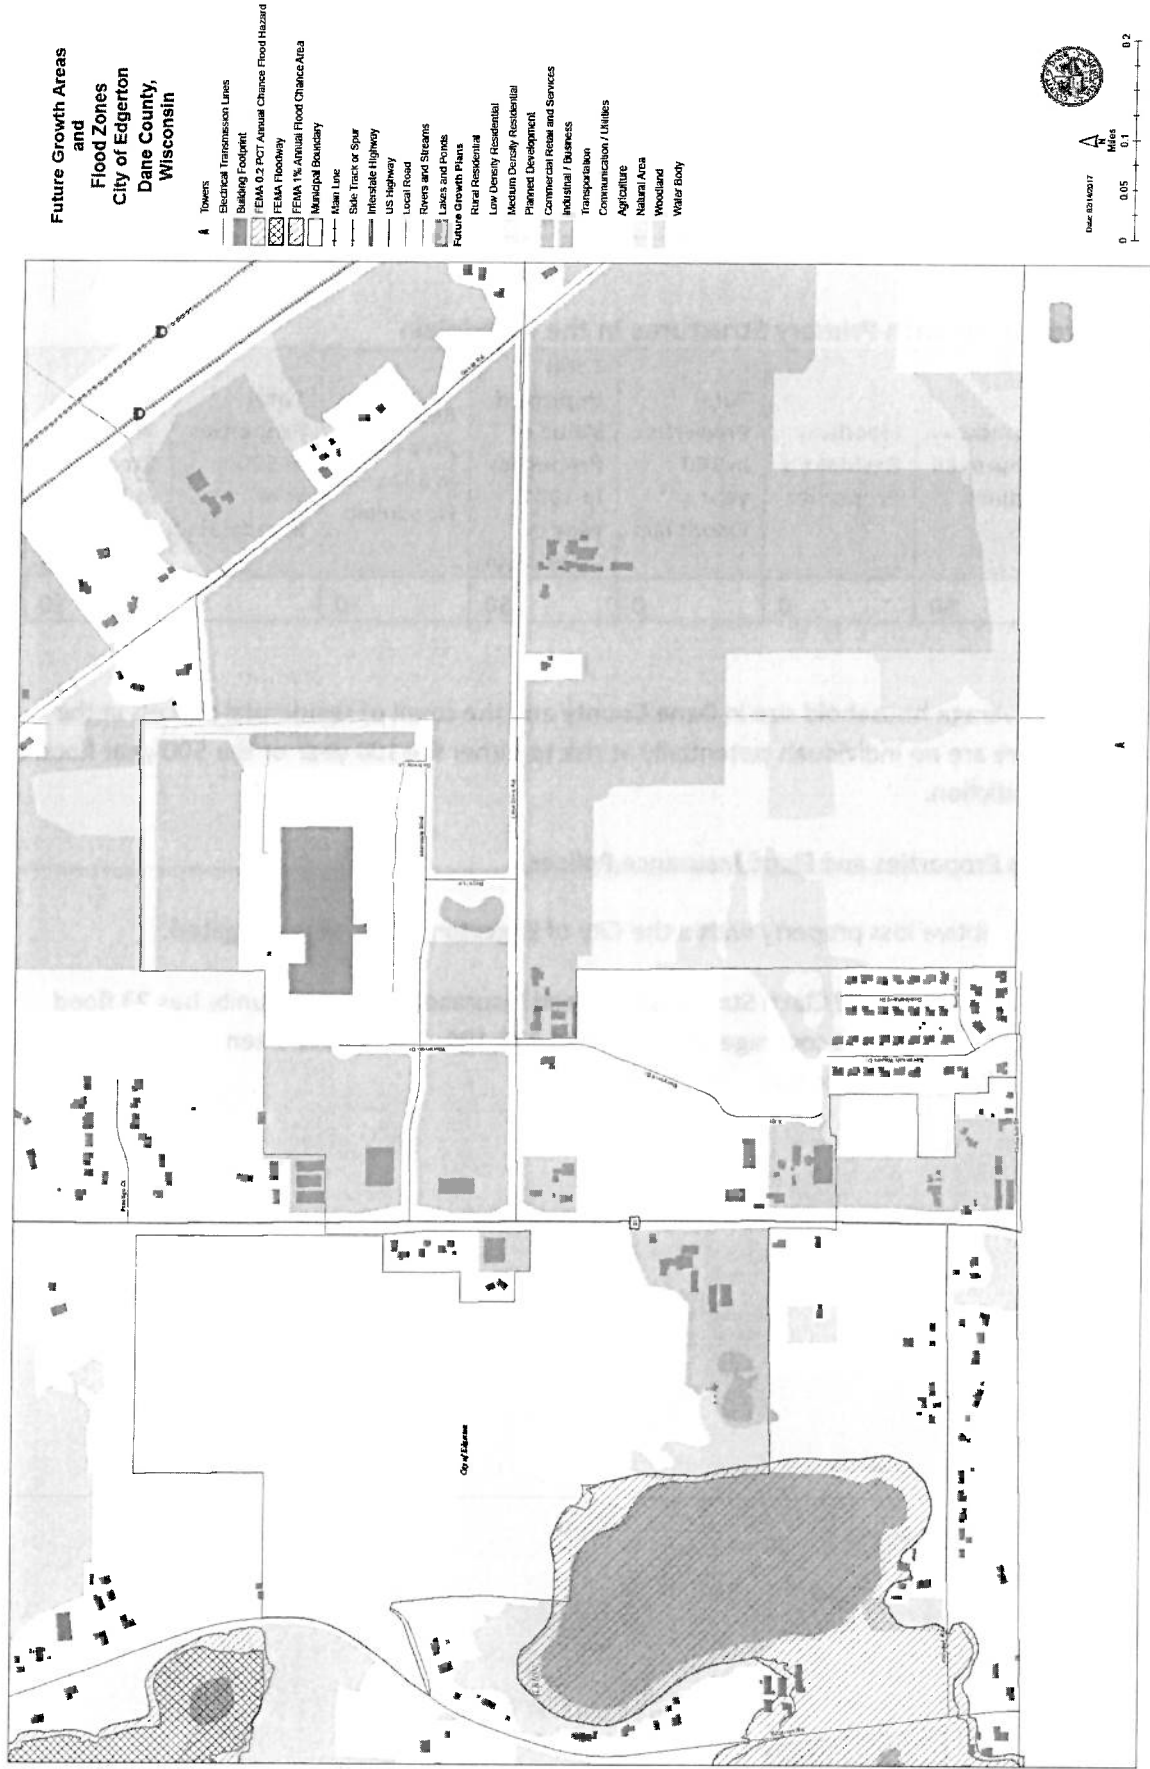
Future Growth Areas and Flood Zones City of Edgerton Dane County, Wisconsin

Towers
Electrical Transmission Lines
Building Footprint
FEMA 0.2 PCT Annual Chance Flood Hazard
FEMA Floodway
FEMA 1% Annual Flood Chance Area
Municipal Boundary
Main Line
Side Track or Spur
Interstate Highway
US Highway
Local Road
Rivers and Streams
Lakes and Ponds
Future Growth Plans
Rural Residential
Low Density Residential
Medium Density Residential
Planned Development
Commercial Retail and Services
Industrial / Business
Transportation
Communication / Utilities
Agriculture
Natural Area
Woodland
Water Body

Date: 02/14/2017

0 0.05 0.1 0.2 Miles

N

City of Edgerton